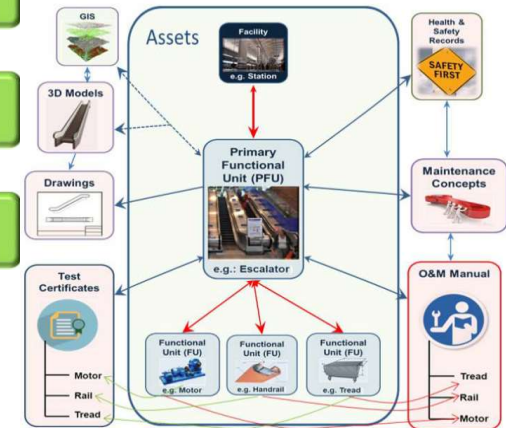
GIS

3D Models

Drawings

Test Certificates

Motor
Rail
Tread

Assets

Facility
e.g. Station

Primary Functional Unit (PFU)

e.g.: Escalator

Functional Unit (FU)
e.g. Motor

Functional Unit (FU)
e.g. Handrail

Functional Unit (FU)
e.g. Tread

Health & Safety Records

SAFETY FIRST

Maintenance Concepts

O&M Manual

Tread
Rail
Motor